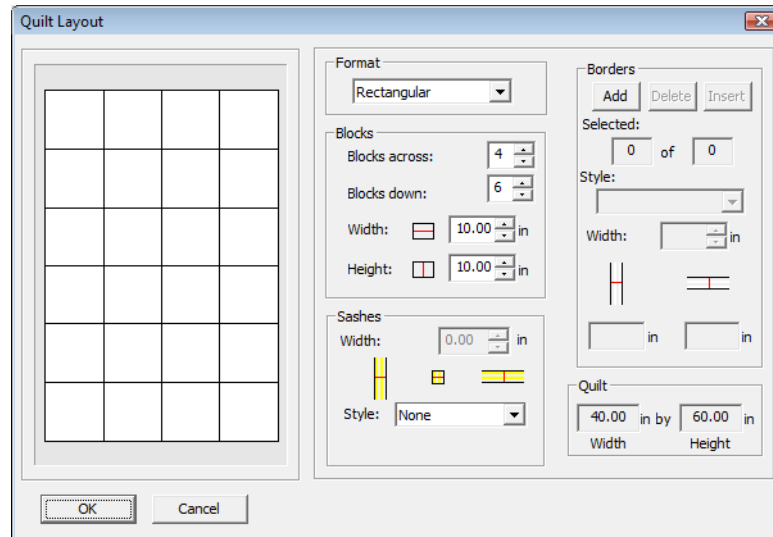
Quilt Layout

Format
Rectangular

Blocks
Blocks across: 4
Blocks down: 6
Width: 10.00 in
Height: 10.00 in

Sashes
Width: 0.00 in
Style: None

Borders
Add Delete Insert
Selected:
0 of 0
Style:
Width: in
in in

Quilt
40.00 in by 60.00 in
Width Height

OK Cancel